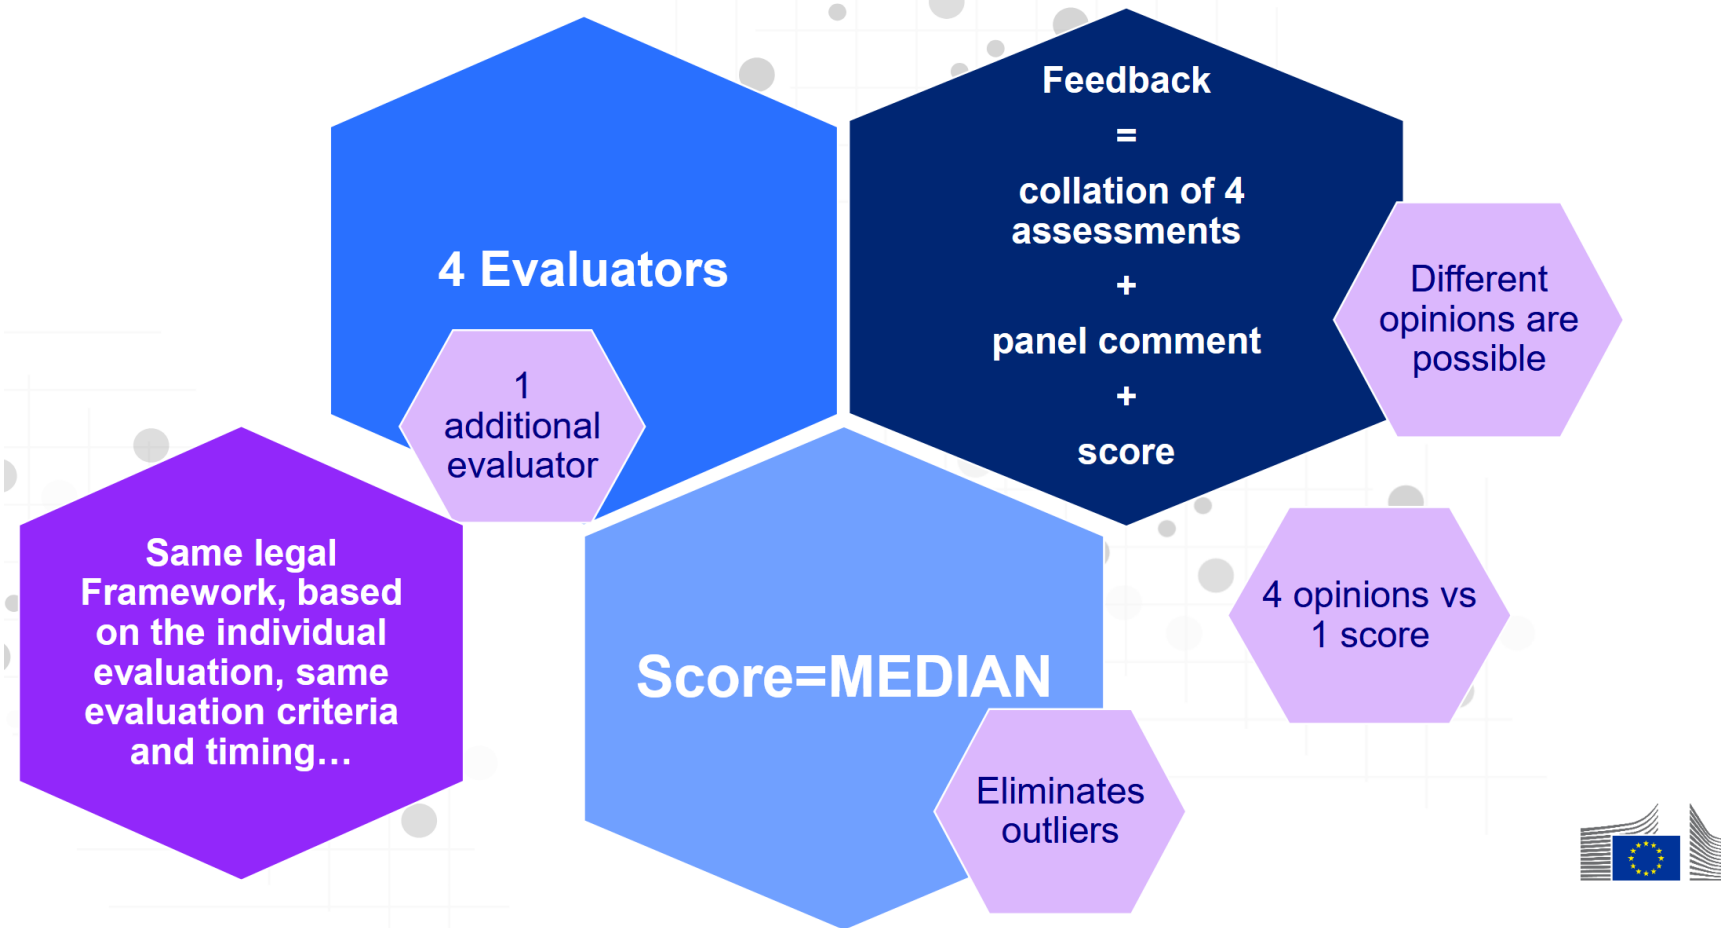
4 Evaluators

1 additional evaluator

Feedback

=

collation of 4 assessments

+

panel comment

+

score

Different opinions are possible

Same legal Framework, based on the individual evaluation, same evaluation criteria and timing…

Score=MEDIAN

Eliminates outliers

4 opinions vs 1 score